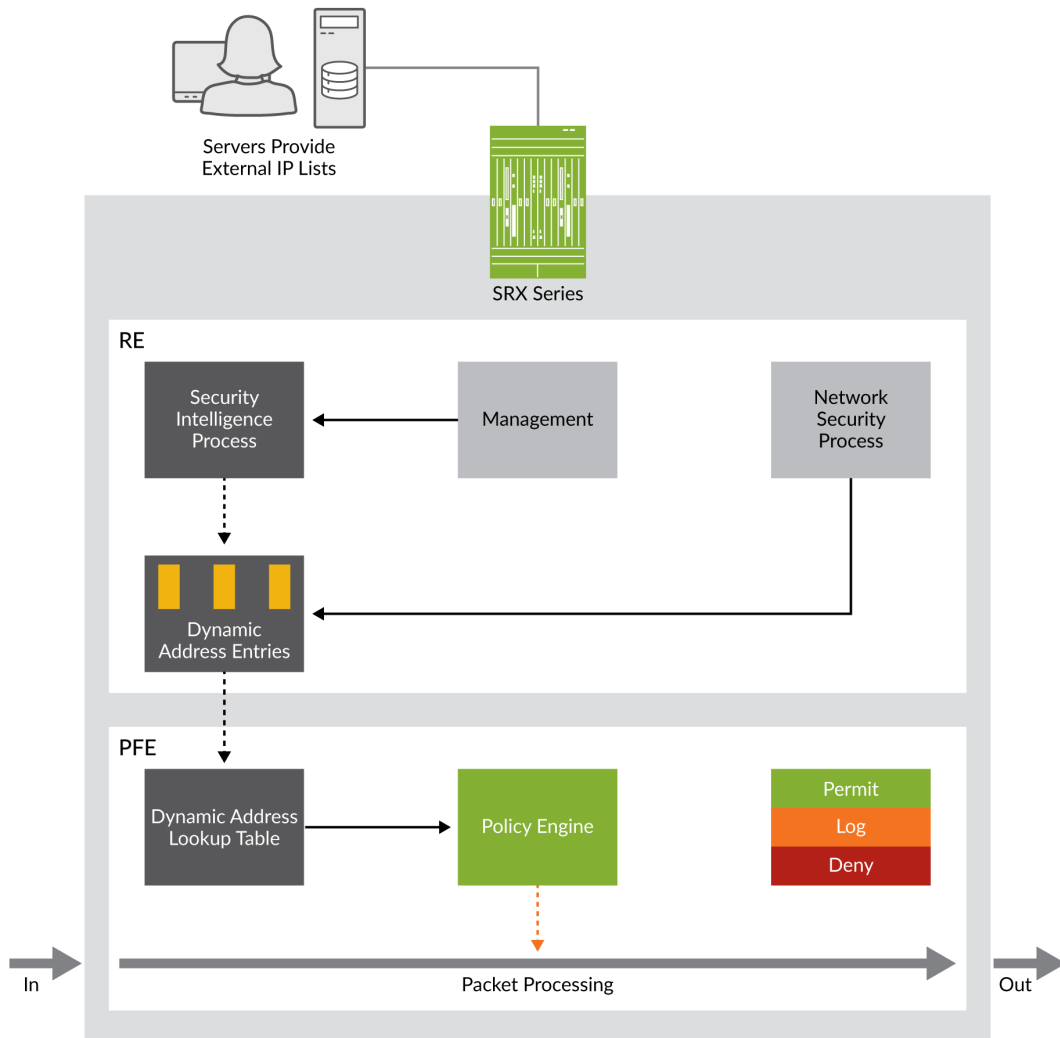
Servers Provide External IP Lists

SRX Series

RE

Security Intelligence Process

Management

Network Security Process

Dynamic Address Entries

PFE

Dynamic Address Lookup Table

Policy Engine

Permit

Log

Deny

In

Packet Processing

Out